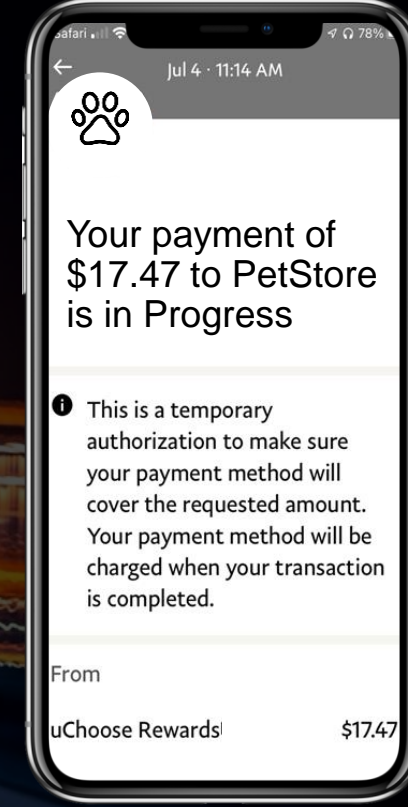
Safari
78%

Jul 4 · 11:14 AM

Your payment of $17.47 to PetStore is in Progress

This is a temporary authorization to make sure your payment method will cover the requested amount. Your payment method will be charged when your transaction is completed.

From

uChoose Rewards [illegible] $17.47